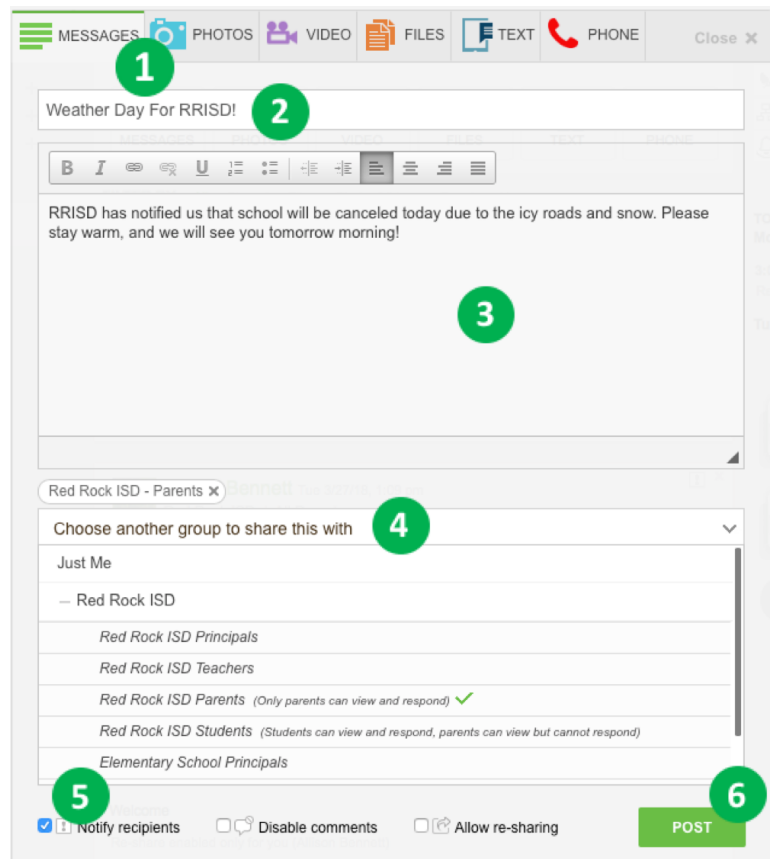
MESSAGES PHOTOS VIDEO FILES TEXT PHONE Close ✕

1

Weather Day For RRISD!

2

B I U

RRISD has notified us that school will be canceled today due to the icy roads and snow. Please stay warm, and we will see you tomorrow morning!

3

Red Rock ISD - Parents ✕

Choose another group to share this with

4

Just Me

— Red Rock ISD

Red Rock ISD Principals

Red Rock ISD Teachers

Red Rock ISD Parents (Only parents can view and respond) ✓

Red Rock ISD Students (Students can view and respond, parents can view but cannot respond)

Elementary School Principals

5

6

Notify recipients Disable comments Allow re-sharing POST